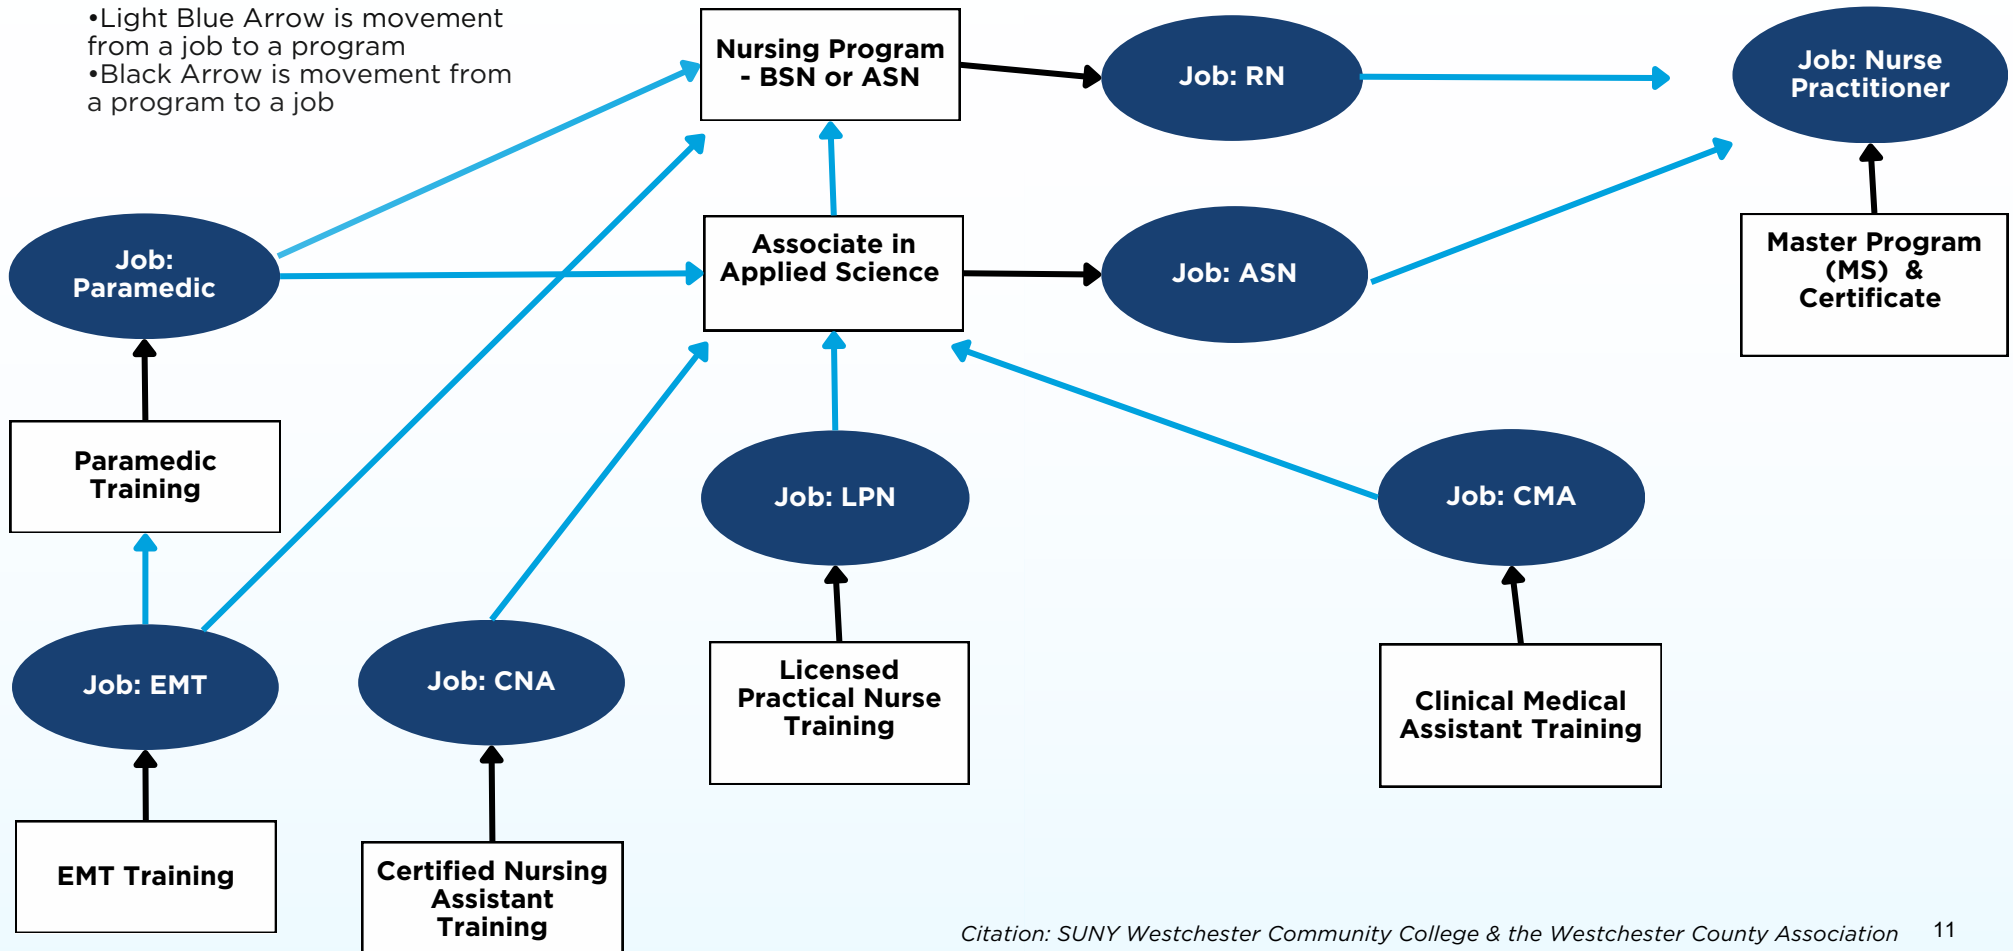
•Light Blue Arrow is movement from a job to a program
•Black Arrow is movement from a program to a job

Nursing Program - BSN or ASN

Job: RN

Job: Nurse Practitioner

Job: Paramedic

Associate in Applied Science

Job: ASN

Master Program (MS) & Certificate

Paramedic Training

Job: LPN

Job: CMA

Job: EMT

Job: CNA

Licensed Practical Nurse Training

Clinical Medical Assistant Training

EMT Training

Certified Nursing Assistant Training

Citation: SUNY Westchester Community College & the Westchester County Association

11